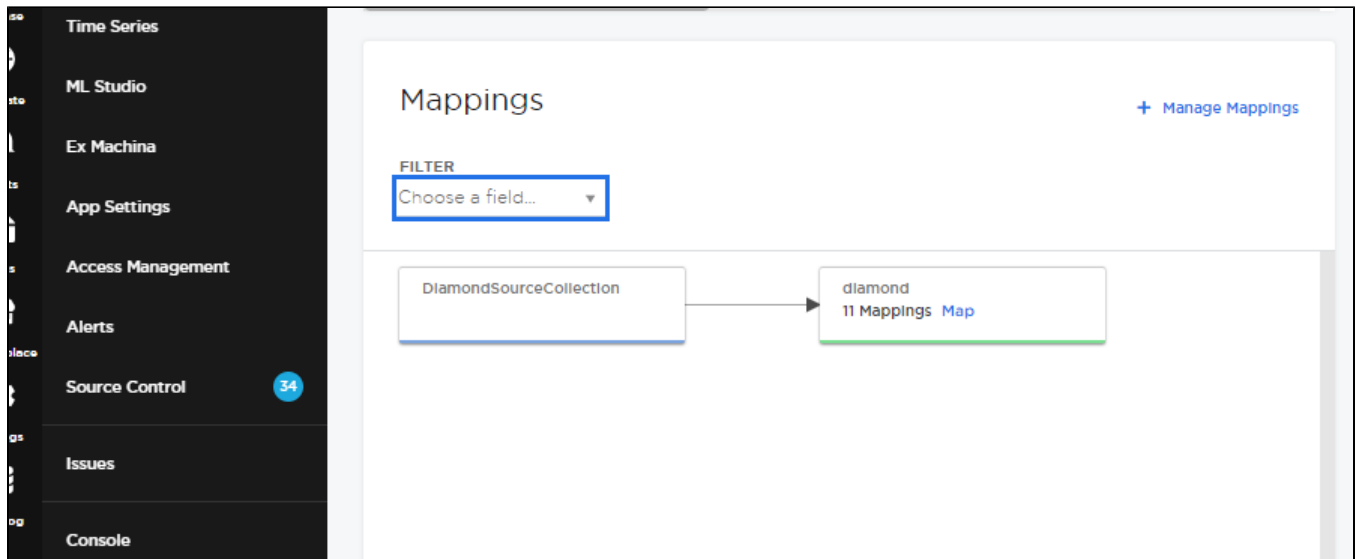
Time Series
ML Studio
Ex Machina
App Settings
Access Management
Alerts
Source Control 34
Issues
Console

Mappings

+ Manage Mappings

FILTER
Choose a field...

DiamondSourceCollection

diamond
11 Mappings Map